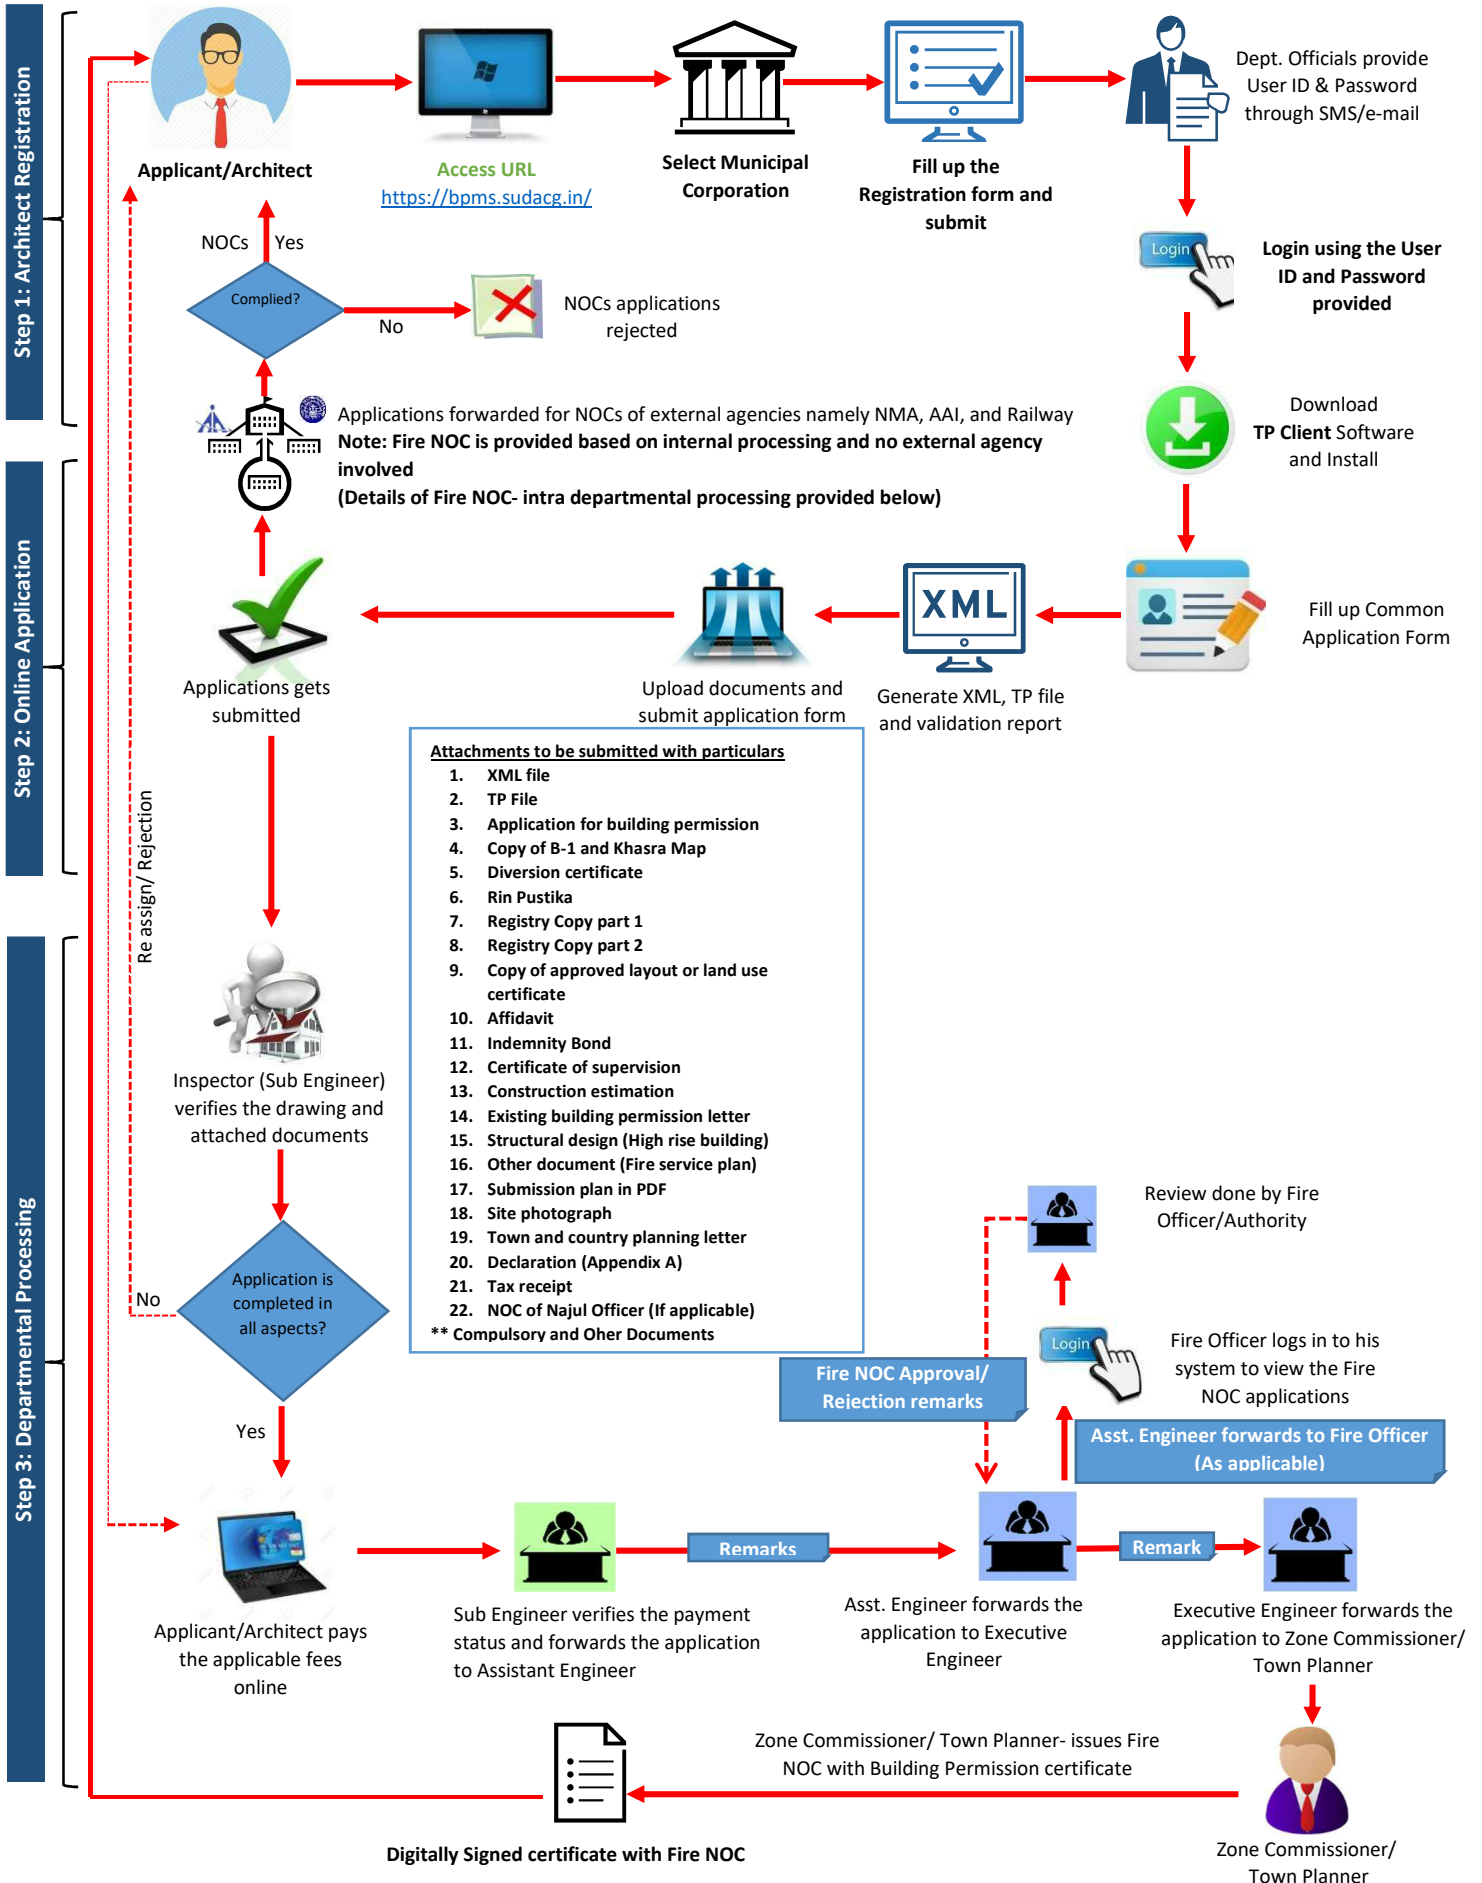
Step 1: Architect Registration

Applicant/Architect

Access URL
https://bpms.sudacg.in/

Select Municipal Corporation

Fill up the Registration form and submit

Dept. Officials provide User ID & Password through SMS/e-mail

Login

Login using the User ID and Password provided

NOCs Yes

Complied?

No

NOCs applications rejected

Applications forwarded for NOCs of external agencies namely NMA, AAI, and Railway
Note: Fire NOC is provided based on internal processing and no external agency involved
(Details of Fire NOC- intra departmental processing provided below)

Download TP Client Software and Install

Step 2: Online Application

Fill up Common Application Form

XML

Generate XML, TP file and validation report

Upload documents and submit application form

Applications gets submitted

Attachments to be submitted with particulars
1. XML file
2. TP File
3. Application for building permission
4. Copy of B-1 and Khasra Map
5. Diversion certificate
6. Rin Pustika
7. Registry Copy part 1
8. Registry Copy part 2
9. Copy of approved layout or land use certificate
10. Affidavit
11. Indemnity Bond
12. Certificate of supervision
13. Construction estimation
14. Existing building permission letter
15. Structural design (High rise building)
16. Other document (Fire service plan)
17. Submission plan in PDF
18. Site photograph
19. Town and country planning letter
20. Declaration (Appendix A)
21. Tax receipt
22. NOC of Najul Officer (If applicable)
** Compulsory and Oher Documents

Re assign/ Rejection

Step 3: Departmental Processing

Inspector (Sub Engineer) verifies the drawing and attached documents

Application is completed in all aspects?

No

Yes

Review done by Fire Officer/Authority

Login

Fire Officer logs in to his system to view the Fire NOC applications

Fire NOC Approval/ Rejection remarks

Asst. Engineer forwards to Fire Officer (As applicable)

Applicant/Architect pays the applicable fees online

Remarks

Sub Engineer verifies the payment status and forwards the application to Assistant Engineer

Asst. Engineer forwards the application to Executive Engineer

Remark

Executive Engineer forwards the application to Zone Commissioner/ Town Planner

Zone Commissioner/ Town Planner- issues Fire NOC with Building Permission certificate

Digitally Signed certificate with Fire NOC

Zone Commissioner/ Town Planner